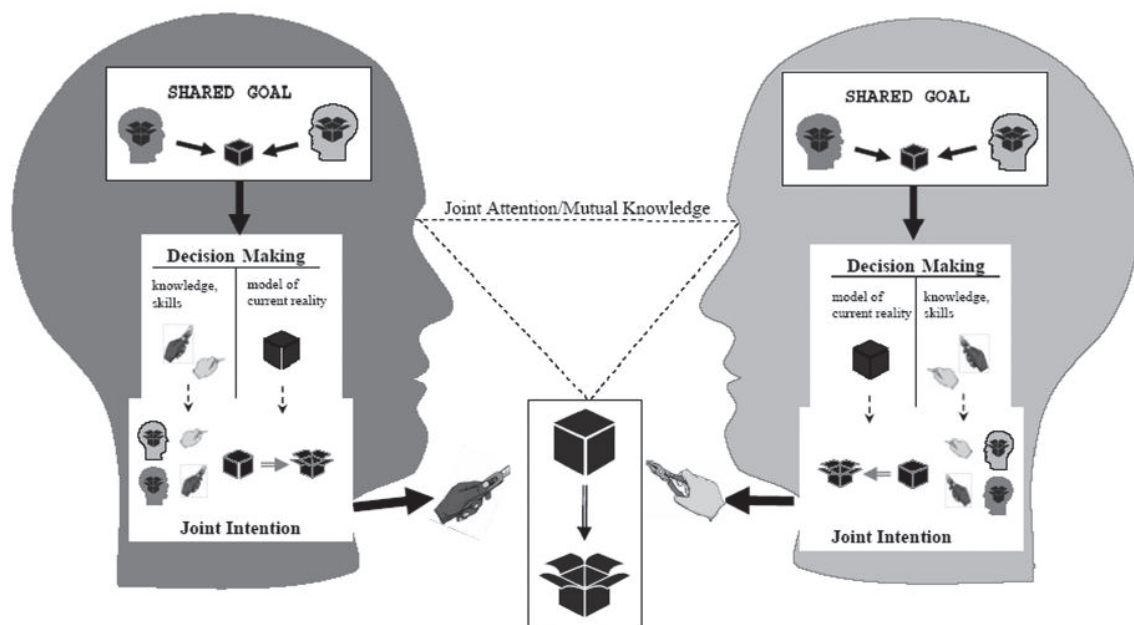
SHARED GOAL

Decision Making

knowledge, skills

model of current reality

Joint Intention

Joint Attention/Mutual Knowledge

SHARED GOAL

Decision Making

model of current reality

knowledge, skills

Joint Intention